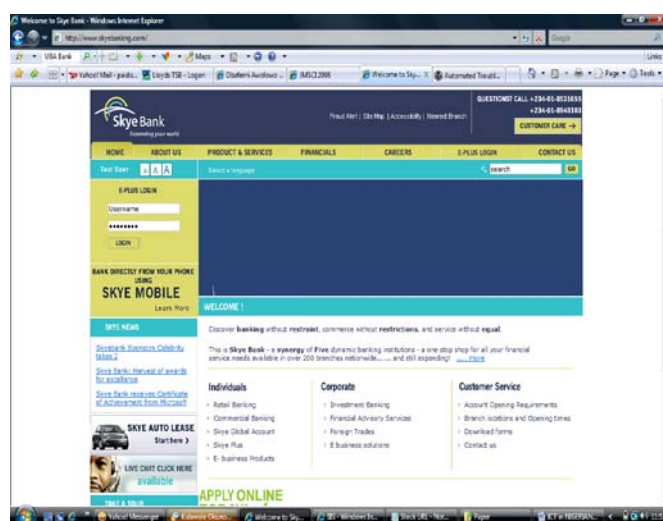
Welcome to Skye Bank - Windows Internet Explorer

http://www.skyebankng.com/

Google

USA Bank

Maps

Links

Yahoo! Mail - paolo... | Lloyds TSB - Logon | Oluwafemi Awolowo ... | IMSCI 2008 | Welcome to Sky... | Automated Troubl...

Page • Tools •

Skye Bank

Expanding your world

QUESTIONS? CALL +234-01-8531655 +234-01-8543180

Fraud Alert | Site Map | Accessibility | Nearest Branch

CUSTOMER CARE →

HOME | ABOUT US | PRODUCT & SERVICES | FINANCIALS | CAREERS | E-PLUS LOGIN | CONTACT US

Text Size: A A A

Select a language

search

GO

E-PLUS LOGIN

Username

••••••••

LOGIN

BANK DIRECTLY FROM YOUR PHONE USING

SKYE MOBILE

Learn More

WELCOME !

SKYE NEWS

Skyebank Sponsors Celebrity takes 2

Skye Bank: Harvest of awards for excellence

Skye Bank receives Certificate of Achievement from Microsoft

SKYE AUTO LEASE

Start here >

LIVE CHAT CLICK HERE

available

TAKE A TOUR

Discover banking without restraint, commerce without restrictions, and service without equal.

This is Skye Bank - a synergy of Five dynamic banking institutions - a one stop shop for all your financial service needs available in over 200 branches nationwide...... and still expanding! ..... More

Individuals

Retail Banking

Commercial Banking

Skye Global Account

Skye Plus

E- business Products

Corporate

Investment Banking

Financial Advisory Services

Foreign Trades

E business solutions

Customer Service

Account Opening Requirements

Branch locations and Opening times

Download forms

Contact us

APPLY ONLINE

Yahoo! Messenger | Edawale Okunu... | Welcome to Sky... | Windows In... | Black URL - Not... | Paper | ICT in NIGERIA...